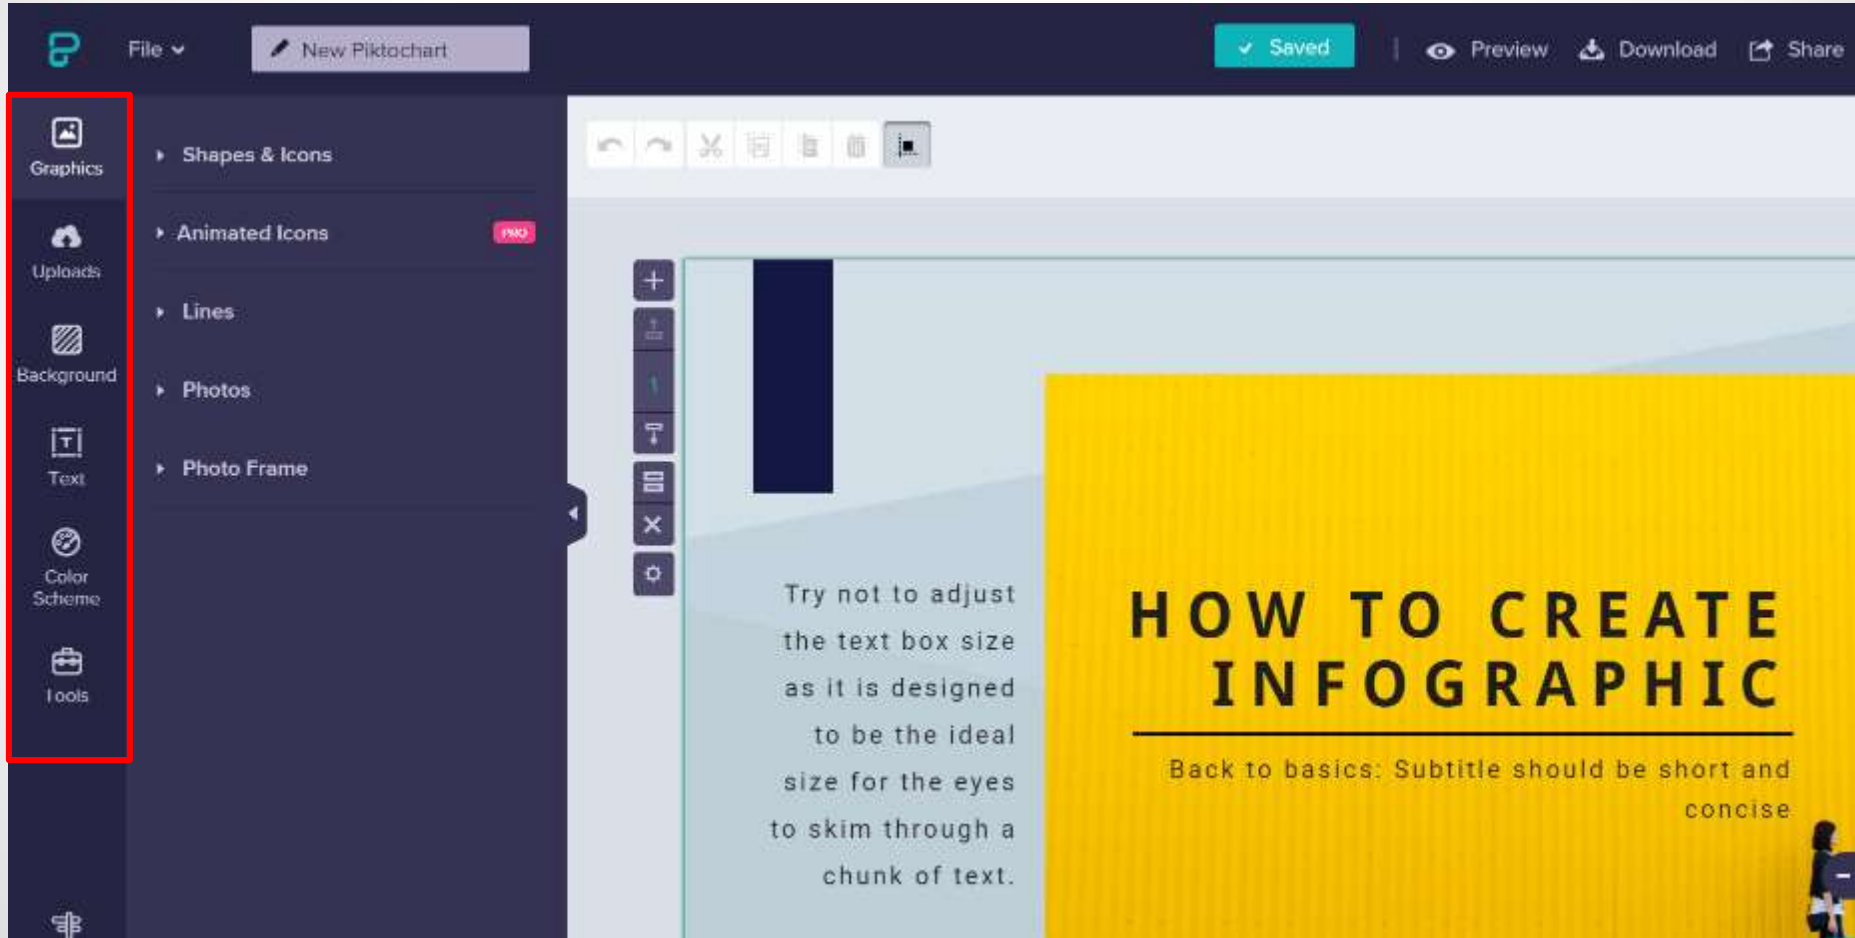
File

New Piktochart

Saved

Preview

Download

Share

Graphics

Uploads

Background

Text

Color Scheme

Tools

Shapes & Icons

Animated Icons PRO

Lines

Photos

Photo Frame

Try not to adjust the text box size as it is designed to be the ideal size for the eyes to skim through a chunk of text.

HOW TO CREATE INFOGRAPHIC

Back to basics: Subtitle should be short and concise